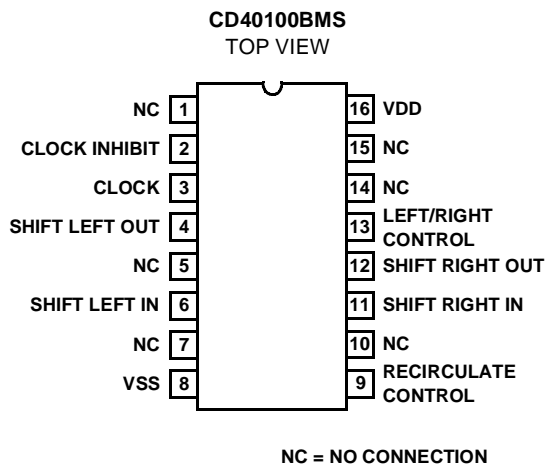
CD40100BMS
TOP VIEW

NC 1
CLOCK INHIBIT 2
CLOCK 3
SHIFT LEFT OUT 4
NC 5
SHIFT LEFT IN 6
NC 7
VSS 8

16 VDD
15 NC
14 NC
13 LEFT/RIGHT CONTROL
12 SHIFT RIGHT OUT
11 SHIFT RIGHT IN
10 NC
9 RECIRCULATE CONTROL

NC = NO CONNECTION